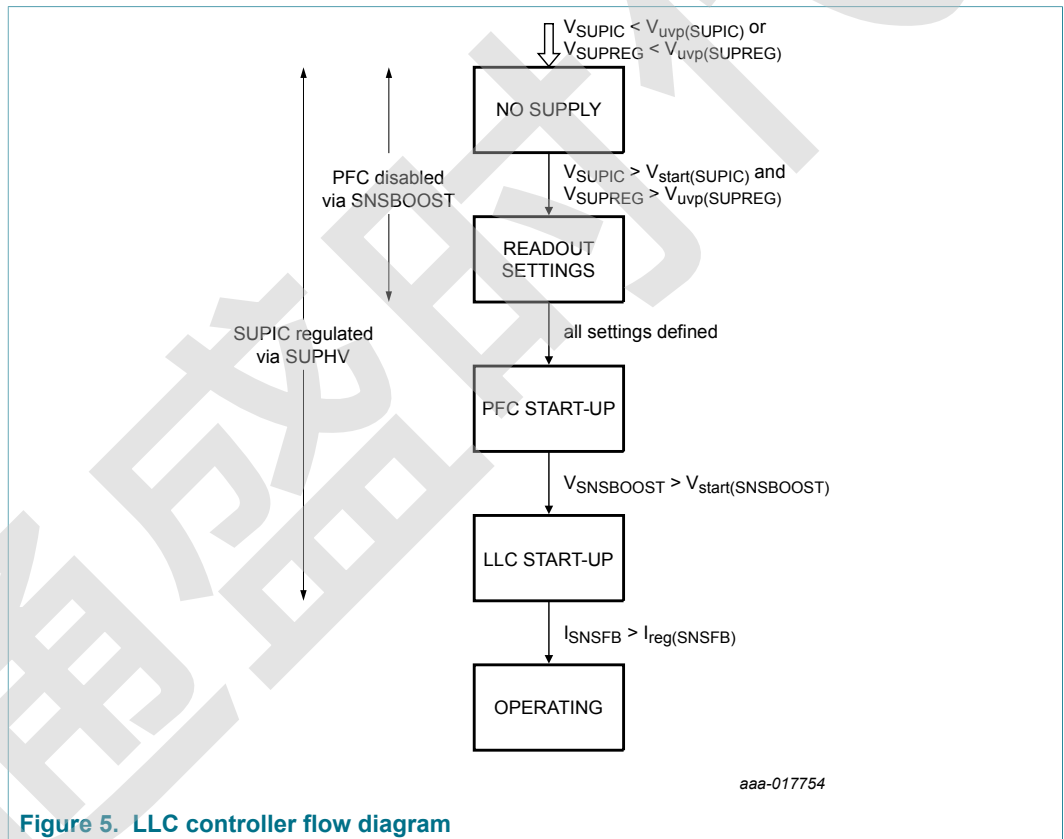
$V_{SUPIC} < V_{uvp(SUPIC)}$ or $V_{SUPREG} < V_{uvp(SUPREG)}$

NO SUPPLY

PFC disabled via SNSBOOST

$V_{SUPIC} > V_{start(SUPIC)}$ and $V_{SUPREG} > V_{uvp(SUPREG)}$

READOUT SETTINGS

SUPIC regulated via SUPHV

all settings defined

PFC START-UP

$V_{SNSBOOST} > V_{start(SNSBOOST)}$

LLC START-UP

$I_{SNSFB} > I_{reg(SNSFB)}$

OPERATING

aaa-017754

Figure 5. LLC controller flow diagram